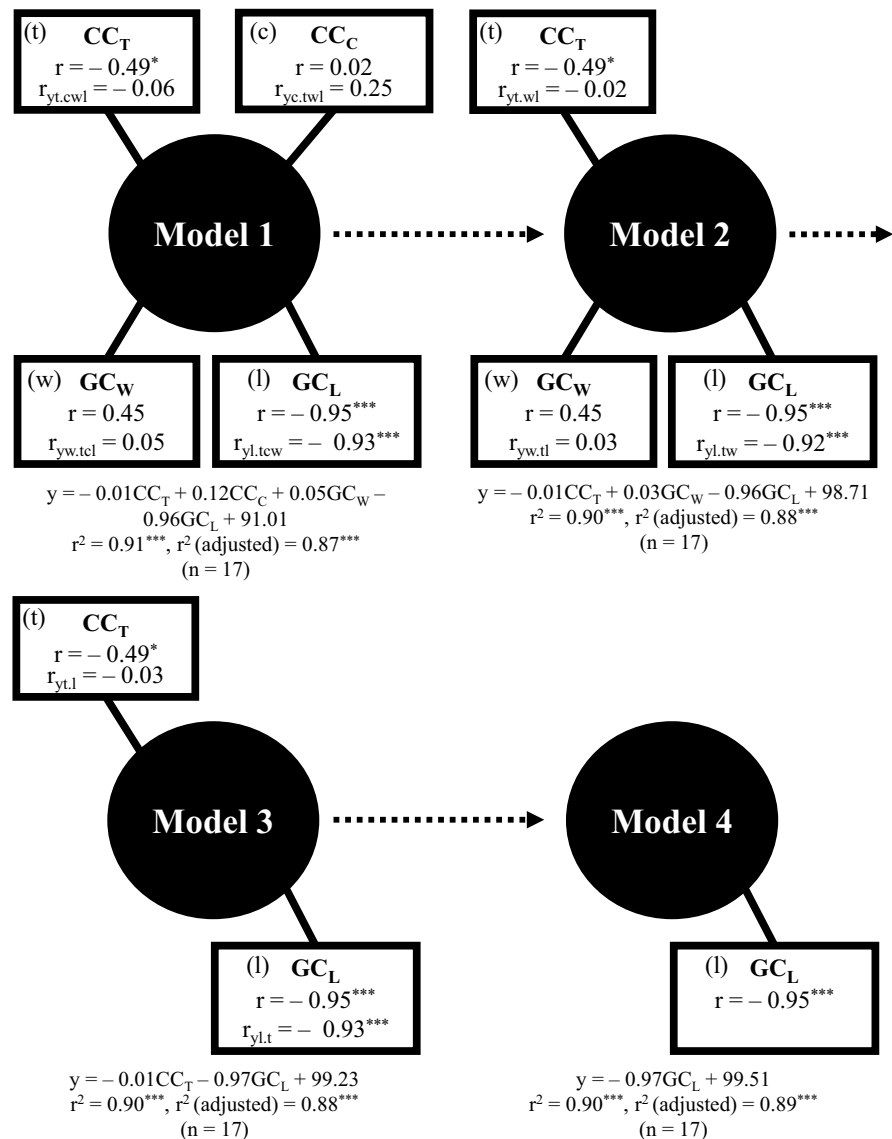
(t) $CC_T$
$r = -0.49^{*}$
$r_{yt.cwl} = -0.06$

(c) $CC_C$
$r = 0.02$
$r_{yc.twl} = 0.25$

Model 1

(w) $GC_W$
$r = 0.45$
$r_{yw.tcl} = 0.05$

(l) $GC_L$
$r = -0.95^{***}$
$r_{yl.tcw} = -0.93^{***}$

$y = -0.01CC_T + 0.12CC_C + 0.05GC_W - 0.96GC_L + 91.01$
$r^2 = 0.91^{***}$, $r^2$ (adjusted) $= 0.87^{***}$
(n = 17)

(t) $CC_T$
$r = -0.49^{*}$
$r_{yt.wl} = -0.02$

Model 2

(w) $GC_W$
$r = 0.45$
$r_{yw.tl} = 0.03$

(l) $GC_L$
$r = -0.95^{***}$
$r_{yl.tw} = -0.92^{***}$

$y = -0.01CC_T + 0.03GC_W - 0.96GC_L + 98.71$
$r^2 = 0.90^{***}$, $r^2$ (adjusted) $= 0.88^{***}$
(n = 17)

(t) $CC_T$
$r = -0.49^{*}$
$r_{yt.l} = -0.03$

Model 3

(l) $GC_L$
$r = -0.95^{***}$
$r_{yl.t} = -0.93^{***}$

$y = -0.01CC_T - 0.97GC_L + 99.23$
$r^2 = 0.90^{***}$, $r^2$ (adjusted) $= 0.88^{***}$
(n = 17)

Model 4

(l) $GC_L$
$r = -0.95^{***}$

$y = -0.97GC_L + 99.51$
$r^2 = 0.90^{***}$, $r^2$ (adjusted) $= 0.89^{***}$
(n = 17)